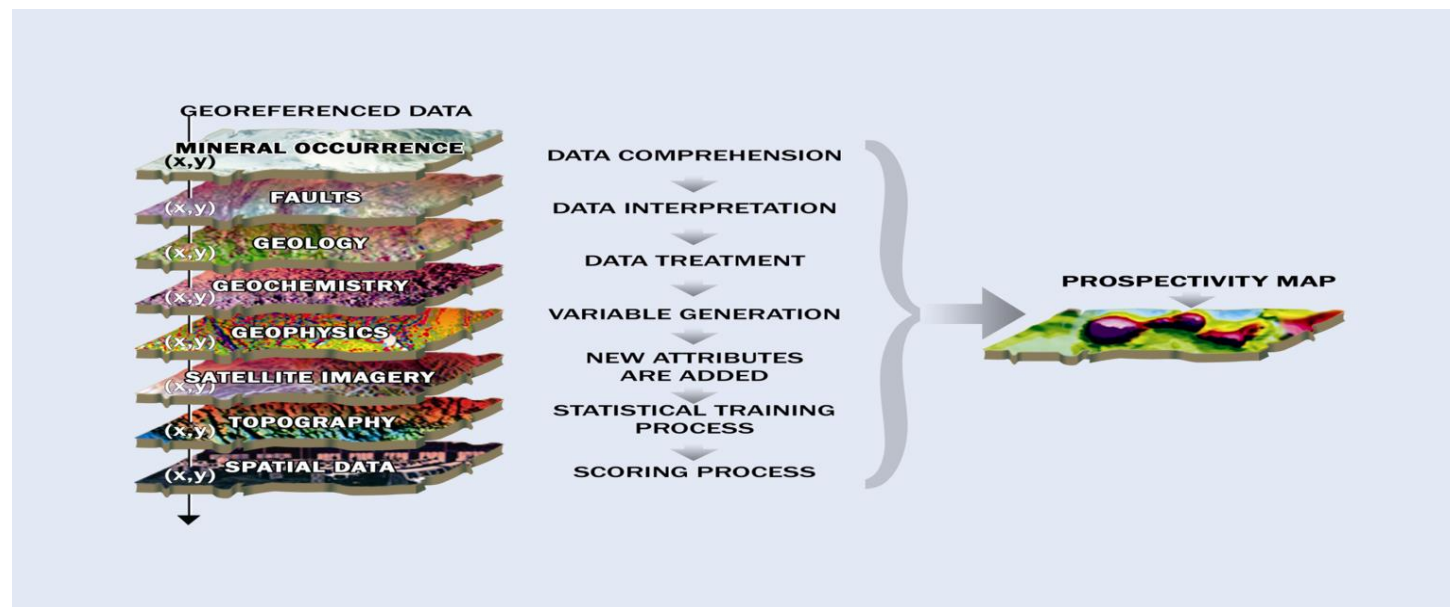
GEOREFERENCED DATA

MINERAL OCCURRENCE
(x,y)

(x,y) FAULTS

(x,y) GEOLOGY

(x,y) GEOCHEMISTRY

(x,y) GEOPHYSICS

(x,y) SATELLITE IMAGERY

(x,y) TOPOGRAPHY

(x,y) SPATIAL DATA

DATA COMPREHENSION

DATA INTERPRETATION

DATA TREATMENT

VARIABLE GENERATION

NEW ATTRIBUTES ARE ADDED

STATISTICAL TRAINING PROCESS

SCORING PROCESS

PROSPECTIVITY MAP